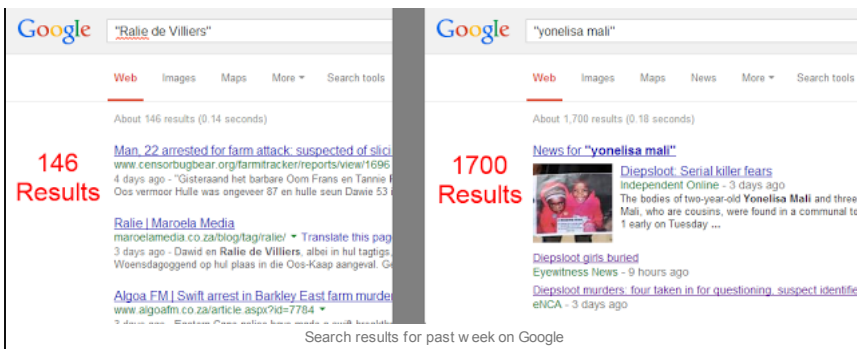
Google "Ralie de Villiers"

Web Images Maps More ▾ Search tools

About 146 results (0.14 seconds)

146 Results

Man. 22 arrested for farm attack: suspected of slici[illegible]
www.censorbugbear.org/farmitracker/reports/view/1696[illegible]
4 days ago - "Gisteraand het barbare Oom Frans en Tannie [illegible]
Oos vermoor Hulle was ongeveer 87 en hulle seun Dawie 53 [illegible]

Ralie | Maroela Media
maroelamedia.co.za/blog/tag/ralie/ ▾ Translate this pag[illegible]
3 days ago - Dawid en Ralie de Villiers, albei in hul tagtigs, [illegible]
Woensdaggoggend op hul plaas in die Oos-Kaap aangeval. Ge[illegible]

Algoa FM | Swift arrest in Barkley East farm murde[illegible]
www.algoafm.co.za/article.aspx?id=7784 ▾
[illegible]

Google "yonelisa mali"

Web Images Maps News More ▾ Search tools

About 1,700 results (0.18 seconds)

1700 Results

News for "yonelisa mali"

Diepsloot: Serial killer fears
Independent Online - 3 days ago
The bodies of two-year-old Yonelisa Mali and three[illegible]
Mali, who are cousins, were found in a communal to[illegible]
1 early on Tuesday ...

Diepsloot girls buried
Eyewitness News - 9 hours ago

Diepsloot murders: four taken in for questioning, suspect identifie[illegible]
eNCA - 3 days ago

Search results for past w eek on Google